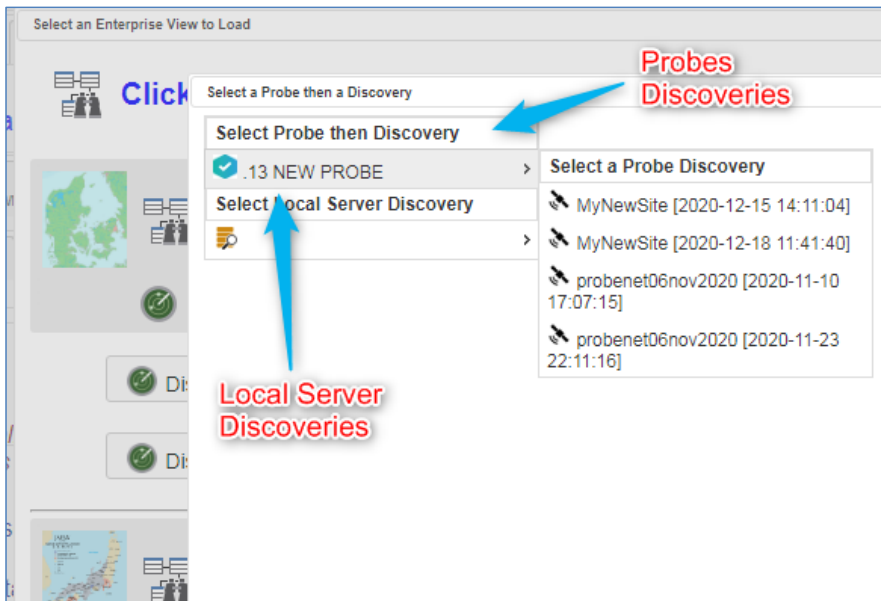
Select an Enterprise View to Load

Click

Select a Probe then a Discovery

Probes Discoveries

Select Probe then Discovery

.13 NEW PROBE

Select Local Server Discovery

Select a Probe Discovery

MyNewSite [2020-12-15 14:11:04]

MyNewSite [2020-12-18 11:41:40]

probenet06nov2020 [2020-11-10 17:07:15]

probenet06nov2020 [2020-11-23 22:11:16]

Dis

Dis

Local Server Discoveries